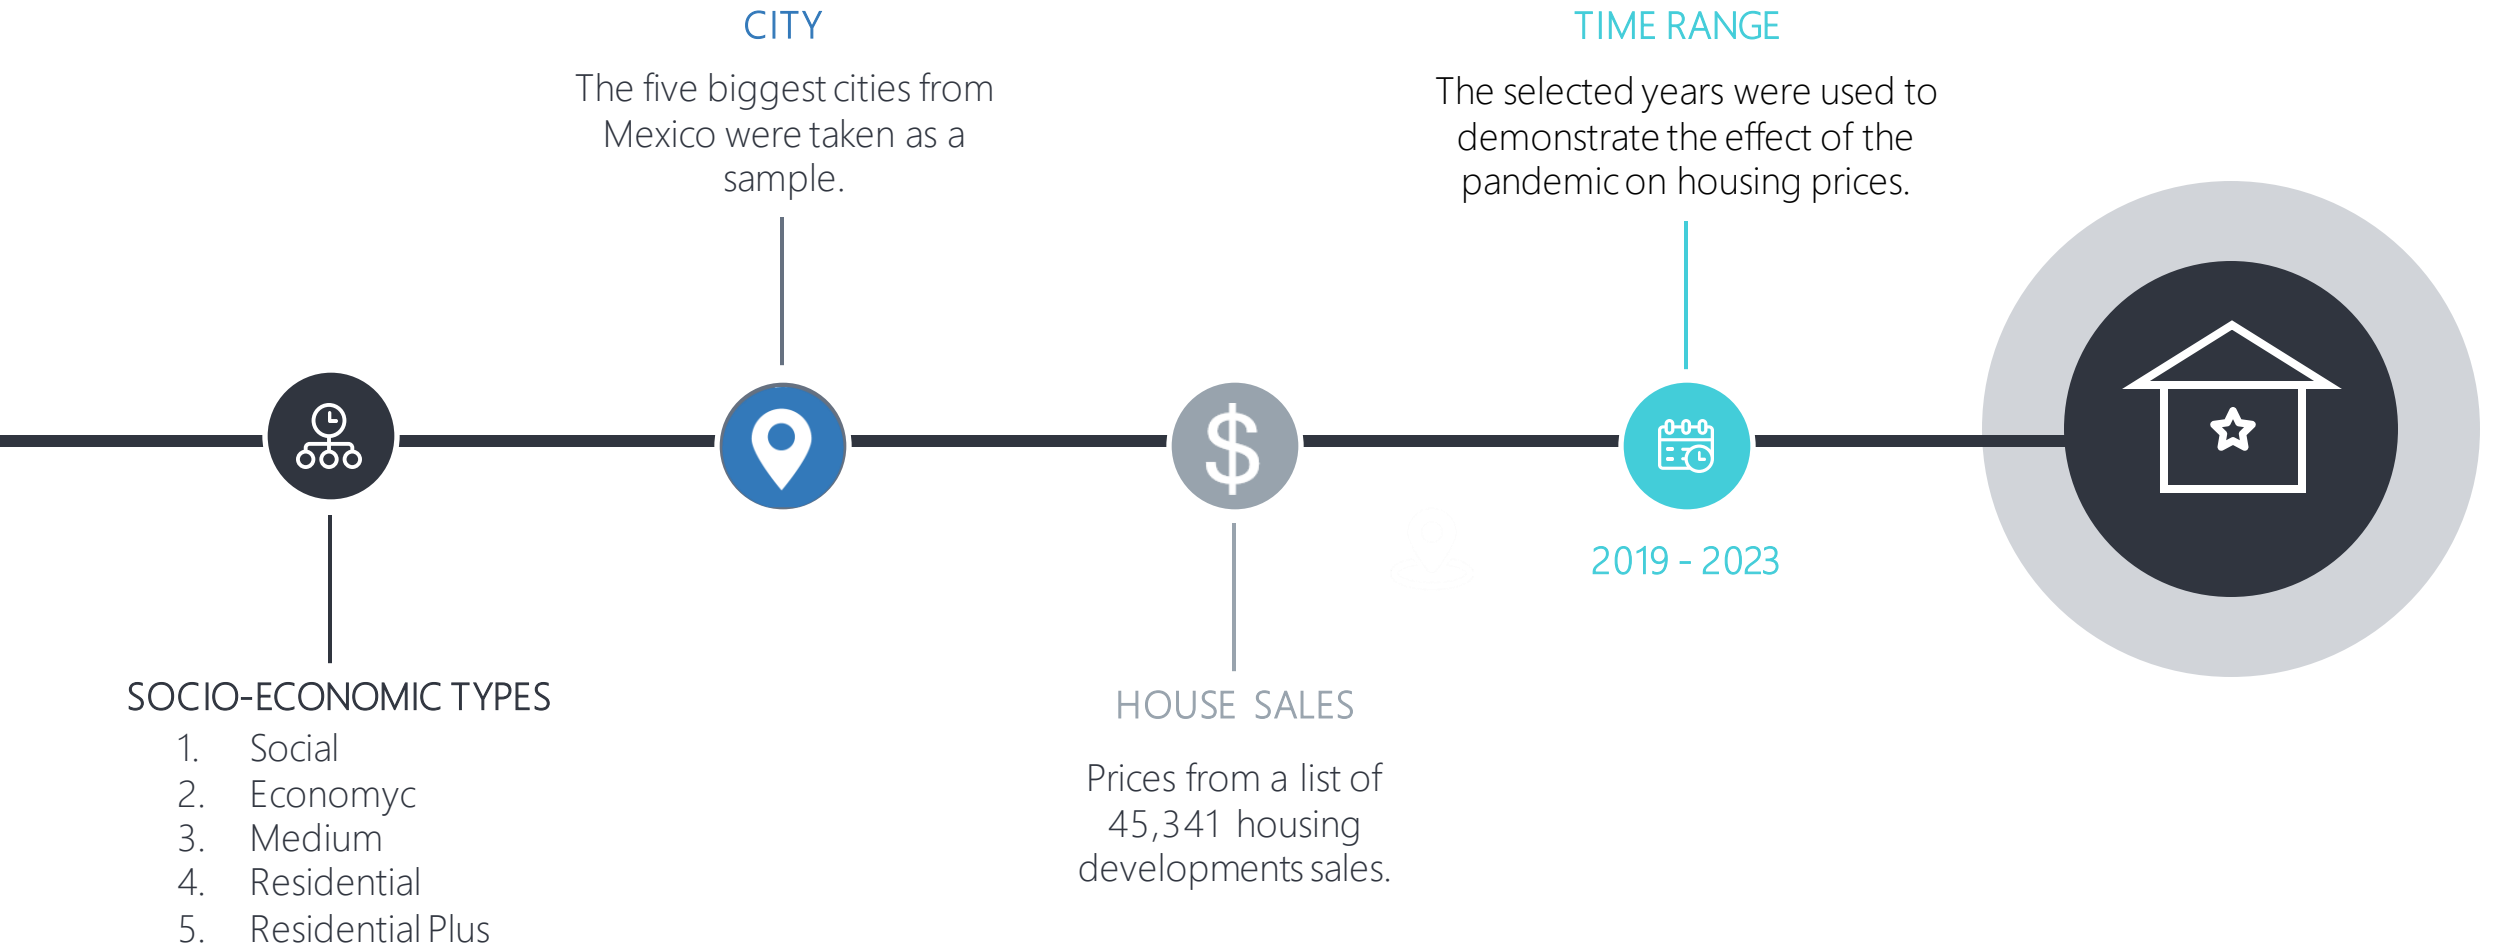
CITY

The five biggest cities from Mexico were taken as a sample.

TIME RANGE

The selected years were used to demonstrate the effect of the pandemic on housing prices.

$

2019 - 2023

SOCIO-ECONOMIC TYPES
1. Social
2. Economyc
3. Medium
4. Residential
5. Residential Plus

HOUSE SALES

Prices from a list of 45,341 housing developments sales.